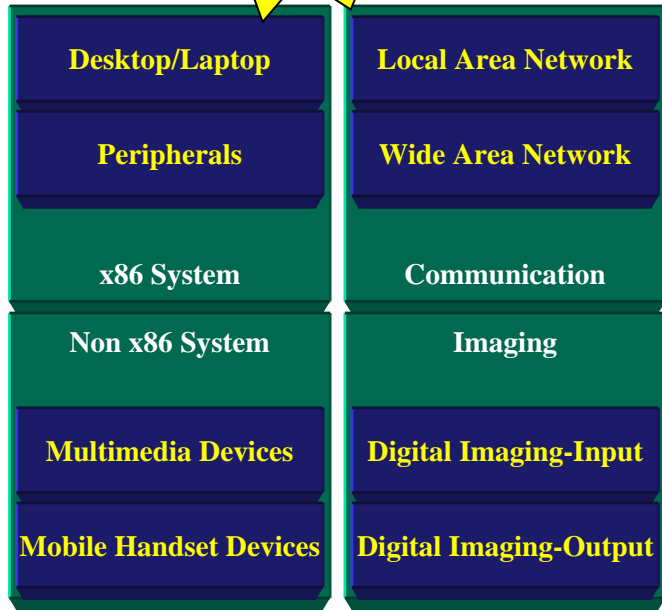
Desktop/Laptop

Peripherals

x86 System

Local Area Network

Wide Area Network

Communication

Non x86 System

Multimedia Devices

Mobile Handset Devices

Imaging

Digital Imaging-Input

Digital Imaging-Output